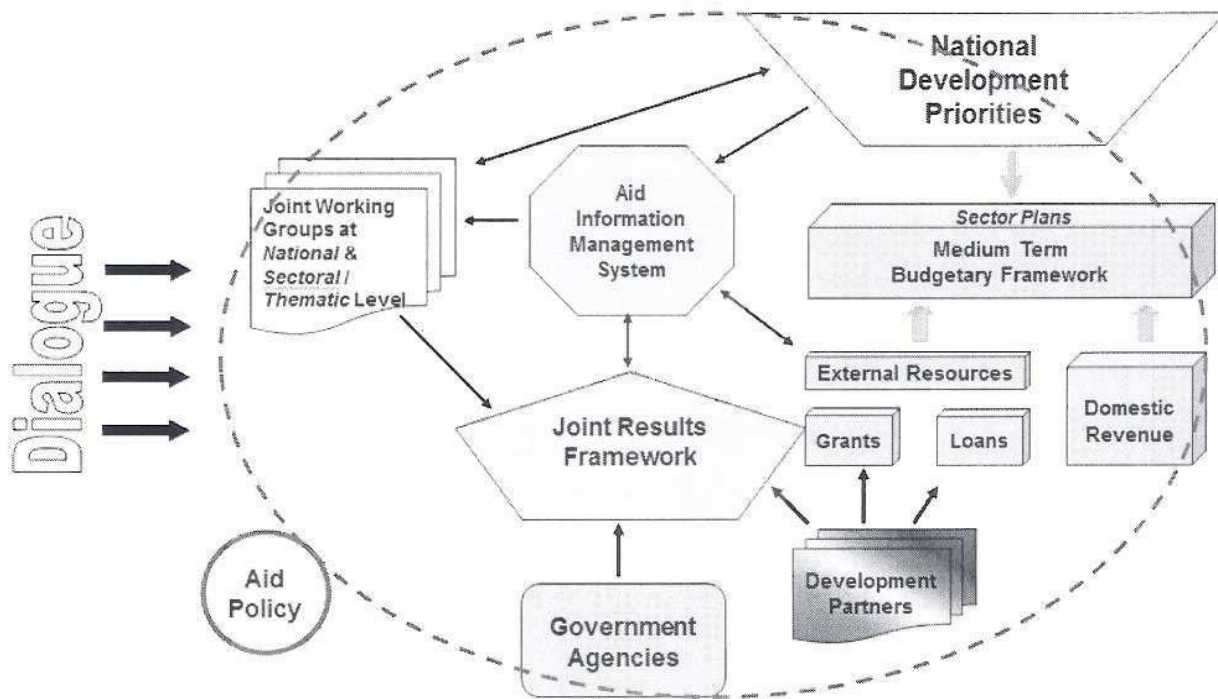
Dialogue

National Development Priorities

Joint Working Groups at *National* & *Sectoral / Thematic* Level

Aid Information Management System

*Sector Plans*
Medium Term Budgetary Framework

External Resources

Joint Results Framework

Grants

Loans

Domestic Revenue

Development Partners

Aid Policy

Government Agencies